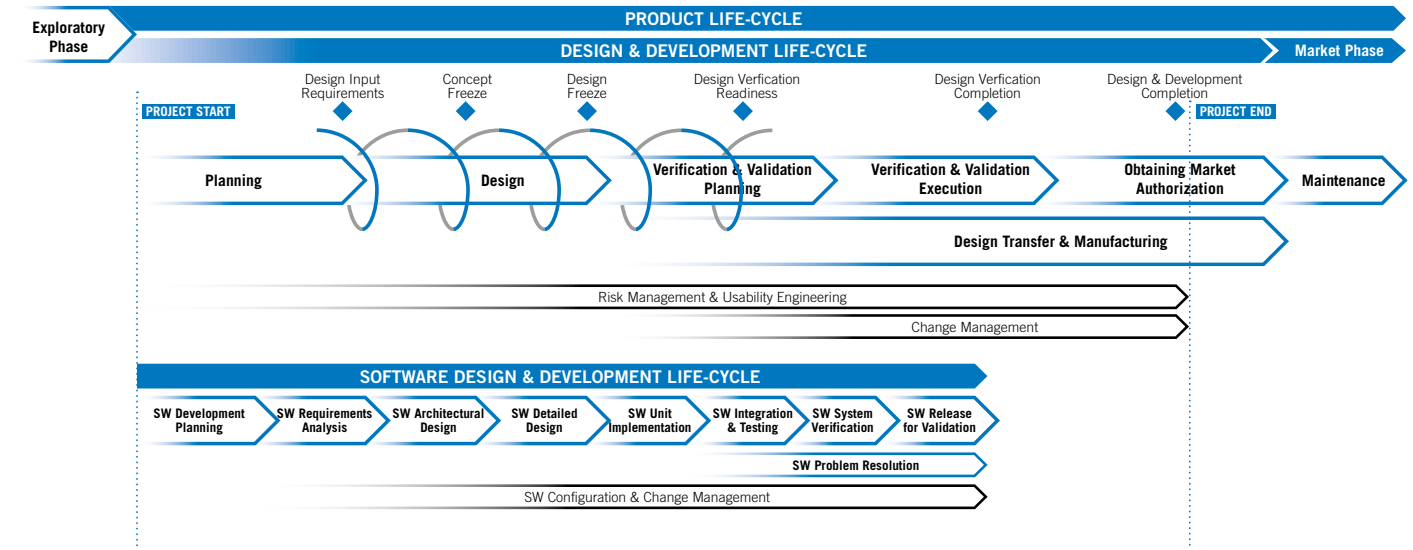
Exploratory Phase

PRODUCT LIFE-CYCLE

DESIGN & DEVELOPMENT LIFE-CYCLE

Market Phase

PROJECT START

Design Input Requirements

Concept Freeze

Design Freeze

Design Verfication Readiness

Design Verfication Completion

Design & Development Completion

PROJECT END

Planning

Design

Verification & Validation Planning

Verification & Validation Execution

Obtaining Market Authorization

Maintenance

Design Transfer & Manufacturing

Risk Management & Usability Engineering

Change Management

SOFTWARE DESIGN & DEVELOPMENT LIFE-CYCLE

SW Development Planning

SW Requirements Analysis

SW Architectural Design

SW Detailed Design

SW Unit Implementation

SW Integration & Testing

SW System Verification

SW Release for Validation

SW Problem Resolution

SW Configuration & Change Management